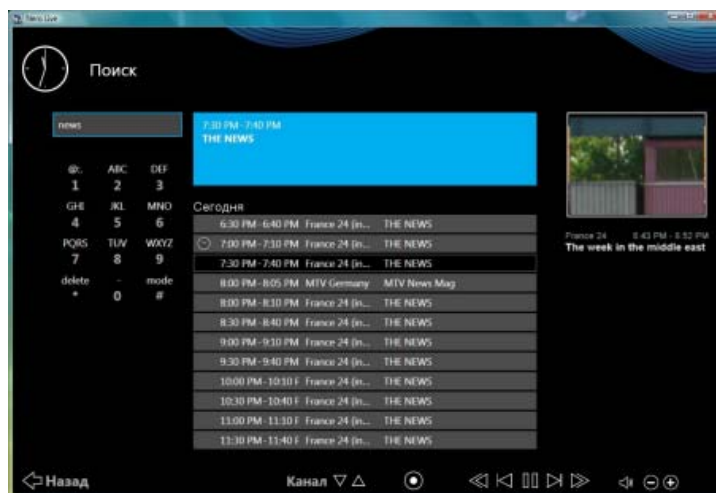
Nero Live

Поиск

news

@:. 1
ABC 2
DEF 3
GHI 4
JKL 5
MNO 6
PQRS 7
TUV 8
WXYZ 9
delete *
- 0
mode #

7:30 PM - 7:40 PM
THE NEWS

Сегодня

| | | |
|---|---|---|
| 6:30 PM - 6:40 PM | France 24 (in... | THE NEWS |
| 7:00 PM - 7:10 PM | France 24 (in... | THE NEWS |
| 7:30 PM - 7:40 PM | France 24 (in... | THE NEWS |
| 8:00 PM - 8:05 PM | MTV Germany | MTV News Mag |
| 8:00 PM - 8:10 PM | France 24 (in... | THE NEWS |
| 8:30 PM - 8:40 PM | France 24 (in... | THE NEWS |
| 9:00 PM - 9:10 PM | France 24 (in... | THE NEWS |
| 9:30 PM - 9:40 PM | France 24 (in... | THE NEWS |
| 10:00 PM - 10:10 F | France 24 (in... | THE NEWS |
| 10:30 PM - 10:40 F | France 24 (in... | THE NEWS |
| 11:00 PM - 11:10 F | France 24 (in... | THE NEWS |
| 11:30 PM - 11:40 F | France 24 (in... | THE NEWS |

France 24 6:43 PM - 6:52 PM
The week in the middle east

Назад

Канал